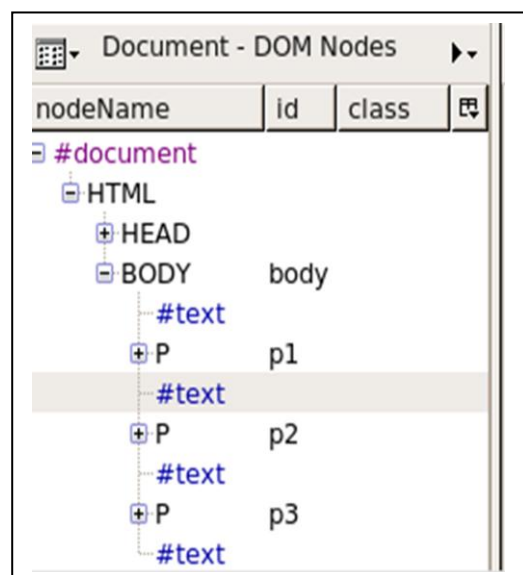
Document - DOM Nodes

| nodeName | id | class |
|---|---|---|
| #document | | |
| HTML | | |
| HEAD | | |
| BODY | body | |
| #text | | |
| P | p1 | |
| #text | | |
| P | p2 | |
| #text | | |
| P | p3 | |
| #text | | |